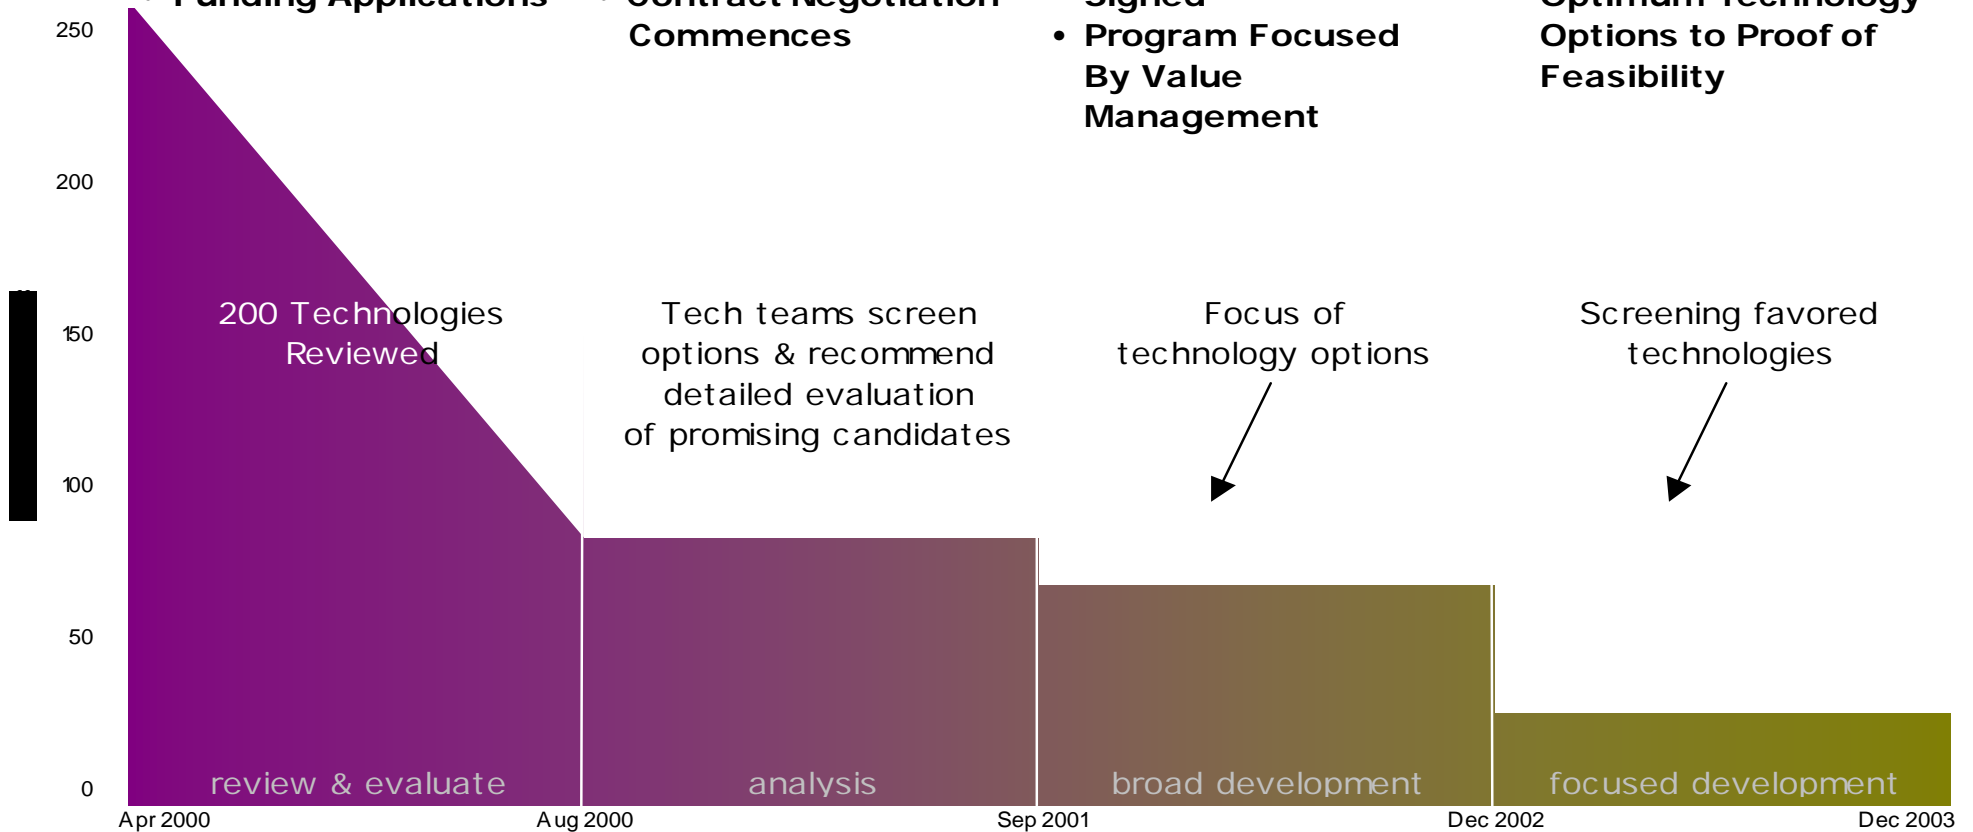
• Funding Applications

• Contract Negotiation Commences

Signed
• Program Focused By Value Management

Optimum Technology Options to Proof of Feasibility

250

200

150

100

50

0

200 Technologies Reviewed

Tech teams screen options & recommend detailed evaluation of promising candidates

Focus of technology options

Screening favored technologies

review & evaluate

analysis

broad development

focused development

Apr 2000

Aug 2000

Sep 2001

Dec 2002

Dec 2003